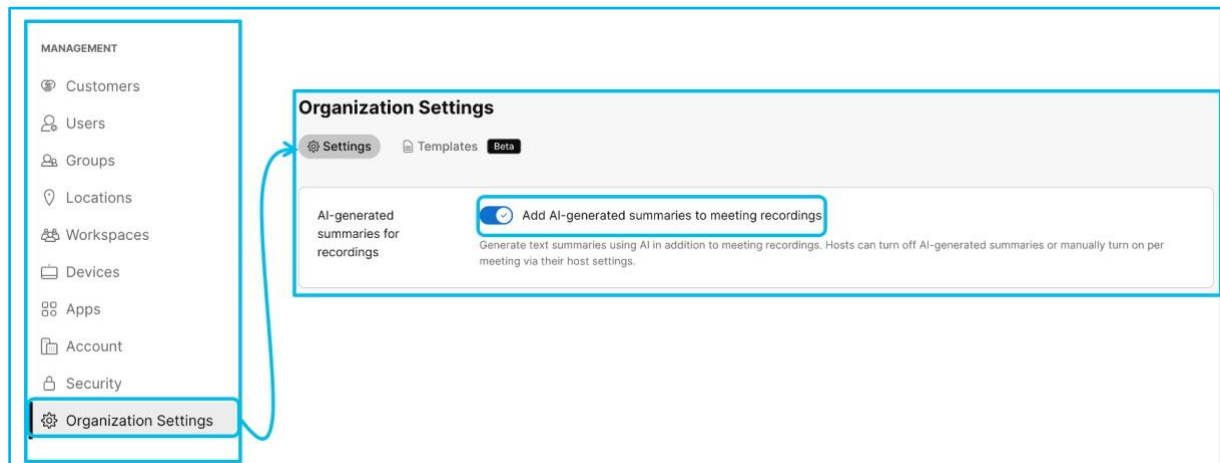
MANAGEMENT

Customers

Users

Groups

Locations

Workspaces

Devices

Apps

Account

Security

Organization Settings

Organization Settings

Settings

Templates Beta

AI-generated summaries for recordings

Add AI-generated summaries to meeting recordings

Generate text summaries using AI in addition to meeting recordings. Hosts can turn off AI-generated summaries or manually turn on per meeting via their host settings.